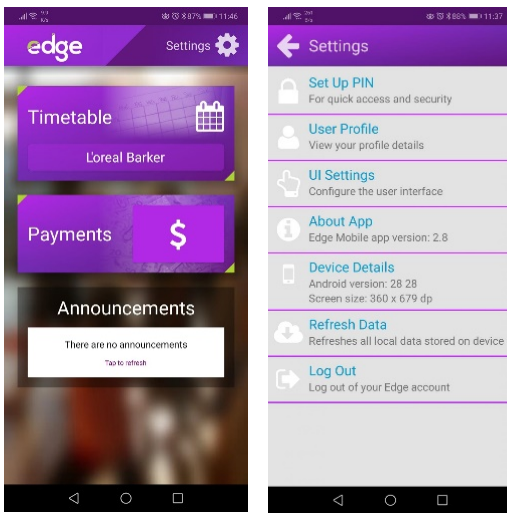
87% 11:46

edge

Settings

Timetable

Loreal Barker

Payments

$

Announcements

There are no announcements

Tap to refresh

86% 11:37

Settings

Set Up PIN
For quick access and security

User Profile
View your profile details

UI Settings
Configure the user interface

About App
Edge Mobile app version: 2.8

Device Details
Android version: 28 28
Screen size: 360 x 679 dp

Refresh Data
Refreshes all local data stored on device

Log Out
Log out of your Edge account